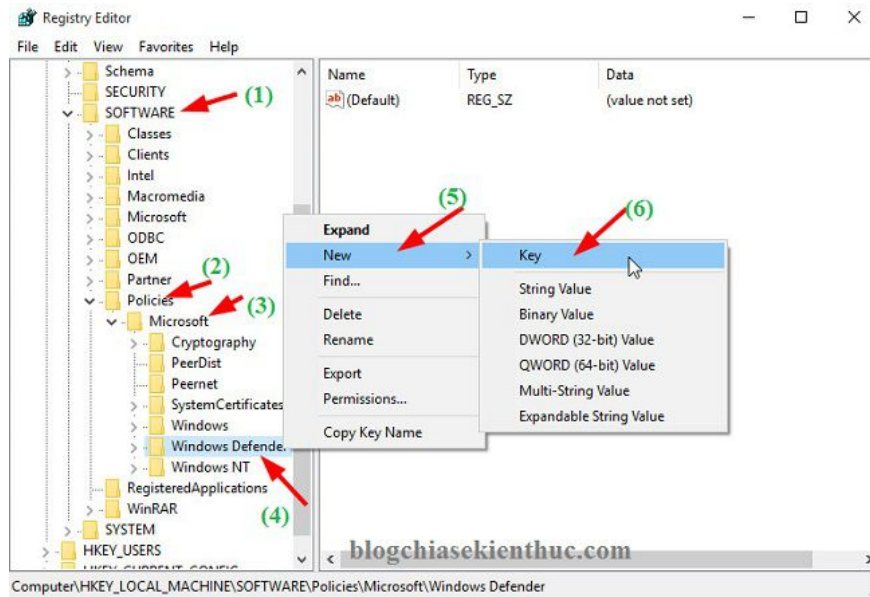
Registry Editor

File Edit View Favorites Help

Schema
SECURITY
SOFTWARE (1)
Classes
Clients
Intel
Macromedia
Microsoft
ODBC
OEM
Partner (2)
Policies
Microsoft (3)
Cryptography
PeerDist
Peernet
SystemCertificates
Windows
Windows Defende
Windows NT
RegisteredApplications (4)
WinRAR
SYSTEM
HKEY_USERS
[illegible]

| Name | Type | Data |
|---|---|---|
| ab (Default) | REG_SZ | (value not set) |

Expand
New (5)
Find...
Delete
Rename
Export
Permissions...
Copy Key Name

Key (6)
String Value
Binary Value
DWORD (32-bit) Value
QWORD (64-bit) Value
Multi-String Value
Expandable String Value

blogchiasekienthuc.com

Computer\HKEY_LOCAL_MACHINE\SOFTWARE\Policies\Microsoft\Windows Defender